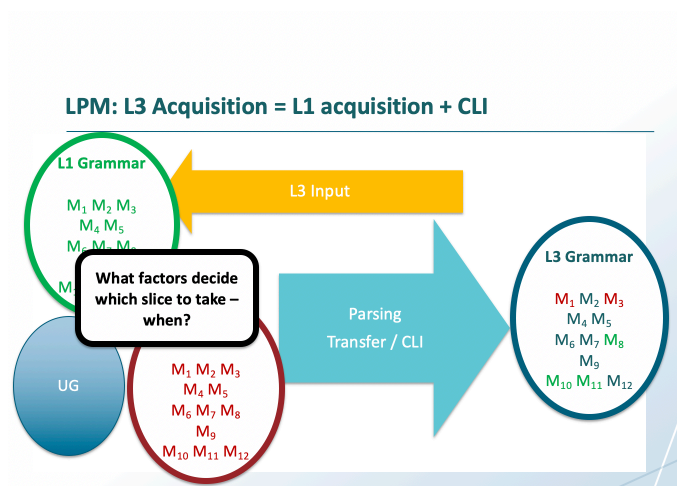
LPM: L3 Acquisition = L1 acquisition + CLI

L1 Grammar

$M_1$ $M_2$ $M_3$
$M_4$ $M_5$
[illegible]

$M$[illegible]

L3 Input

What factors decide which slice to take – when?

UG

$M_1$ $M_2$ $M_3$
$M_4$ $M_5$
$M_6$ $M_7$ $M_8$
$M_9$
$M_{10}$ $M_{11}$ $M_{12}$

Parsing
Transfer / CLI

L3 Grammar

$M_1$ $M_2$ $M_3$
$M_4$ $M_5$
$M_6$ $M_7$ $M_8$
$M_9$
$M_{10}$ $M_{11}$ $M_{12}$